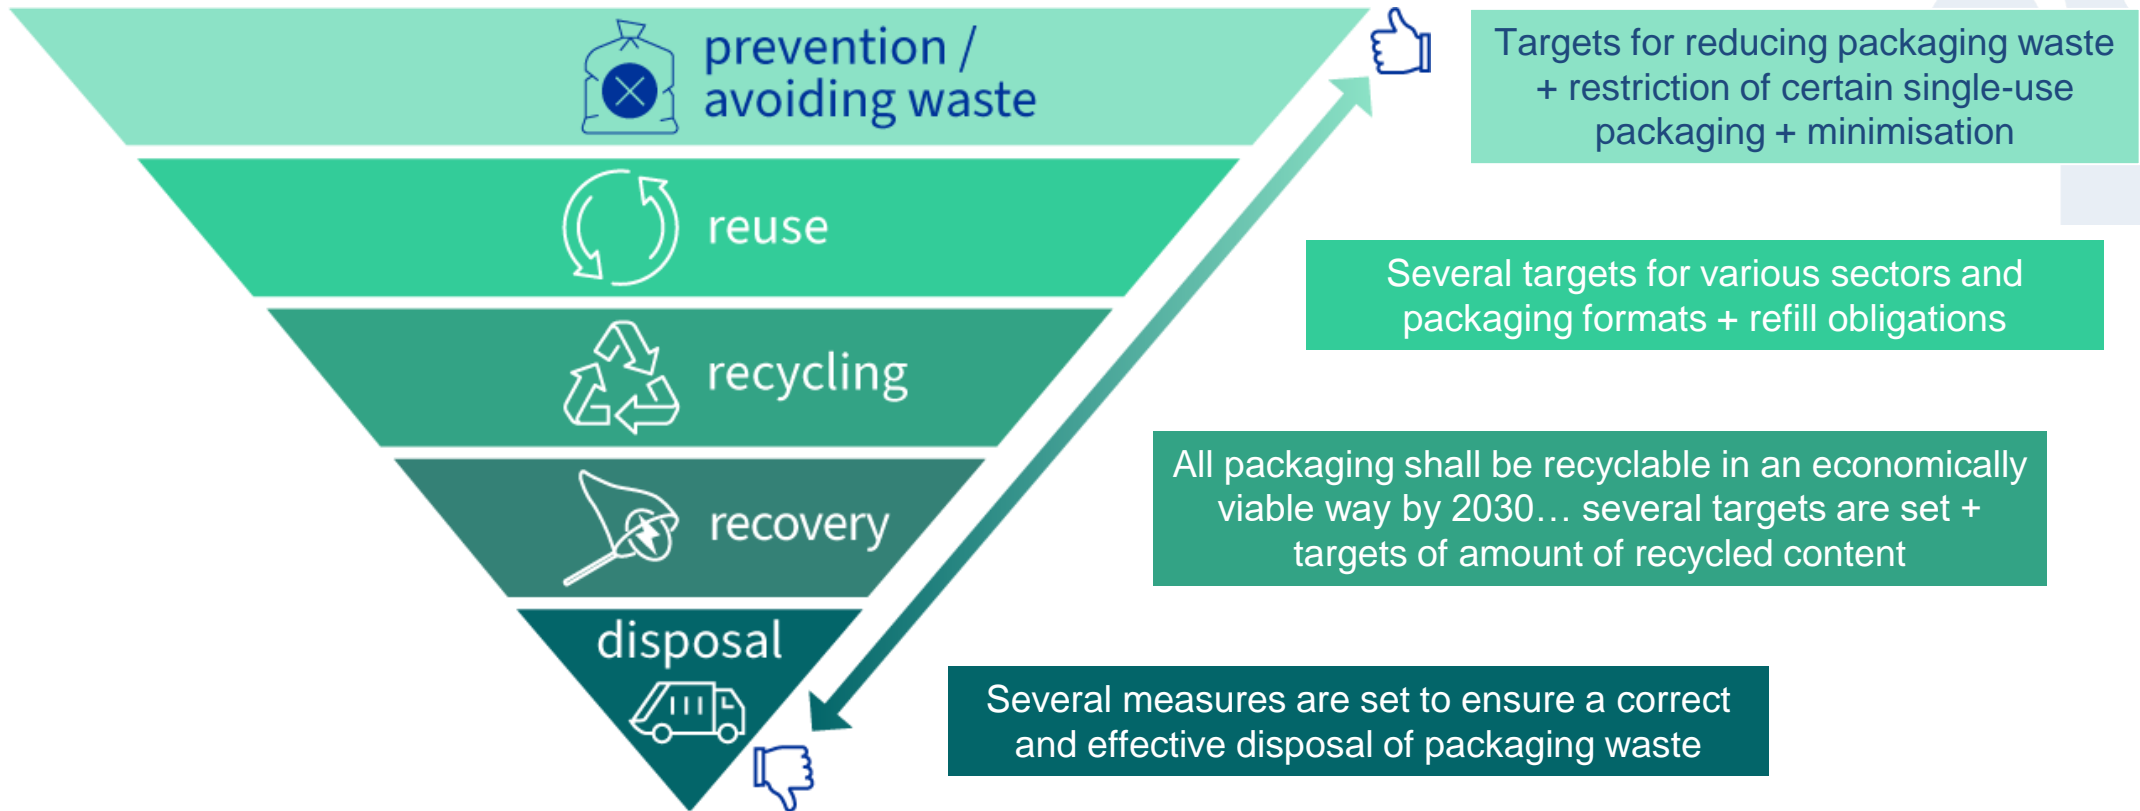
prevention / avoiding waste

reuse

recycling

recovery

disposal

Targets for reducing packaging waste + restriction of certain single-use packaging + minimisation

Several targets for various sectors and packaging formats + refill obligations

All packaging shall be recyclable in an economically viable way by 2030… several targets are set + targets of amount of recycled content

Several measures are set to ensure a correct and effective disposal of packaging waste